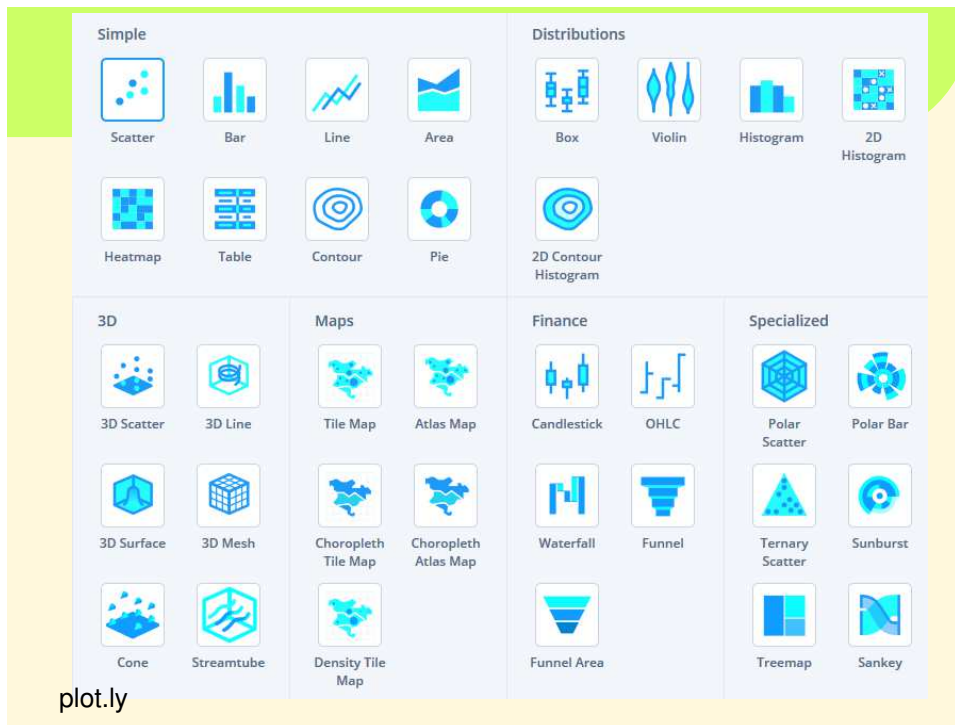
Simple

Scatter

Bar

Line

Area

Heatmap

Table

Contour

Pie

Distributions

Box

Violin

Histogram

2D Histogram

2D Contour Histogram

3D

3D Scatter

3D Line

3D Surface

3D Mesh

Cone

Streamtube

Maps

Tile Map

Atlas Map

Choropleth Tile Map

Choropleth Atlas Map

Density Tile Map

Finance

Candlestick

OHLC

Waterfall

Funnel

Funnel Area

Specialized

Polar Scatter

Polar Bar

Ternary Scatter

Sunburst

Treemap

Sankey

plot.ly